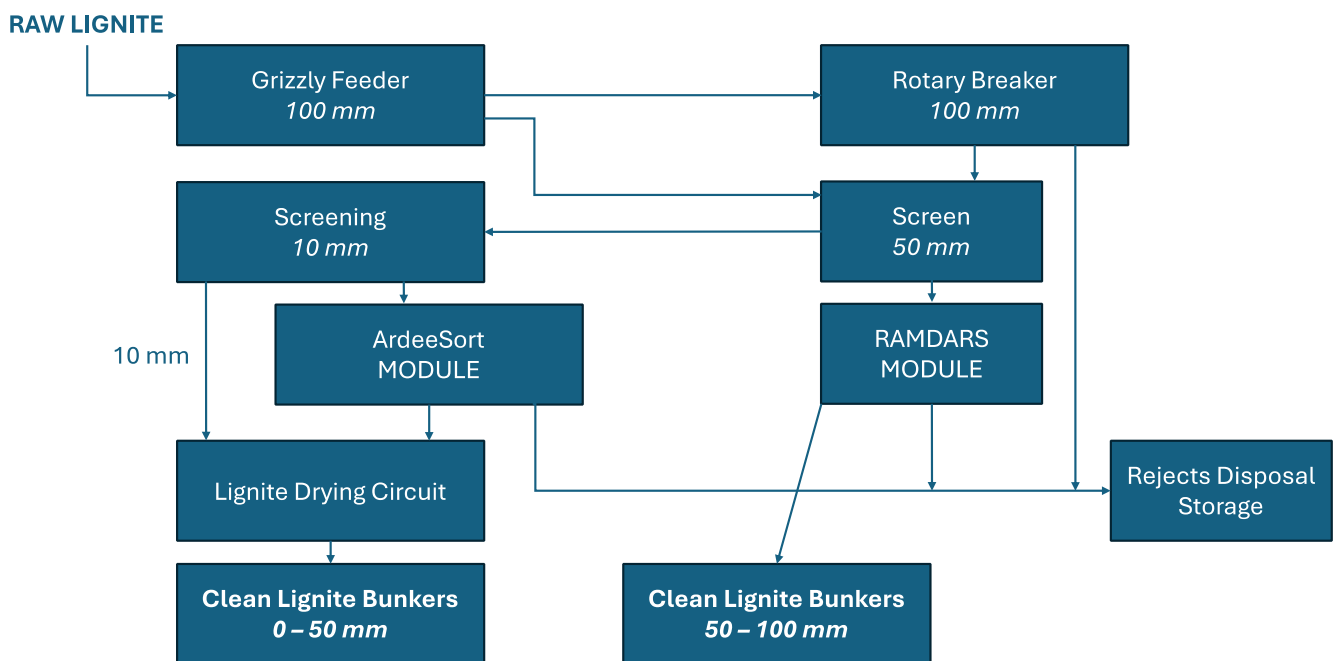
RAW LIGNITE

Grizzly Feeder
*100 mm*

Rotary Breaker
*100 mm*

Screening
*10 mm*

Screen
*50 mm*

10 mm

ArdeeSort
MODULE

RAMDARS
MODULE

Lignite Drying Circuit

Rejects Disposal
Storage

**Clean Lignite Bunkers**
***0 – 50 mm***

**Clean Lignite Bunkers**
***50 – 100 mm***